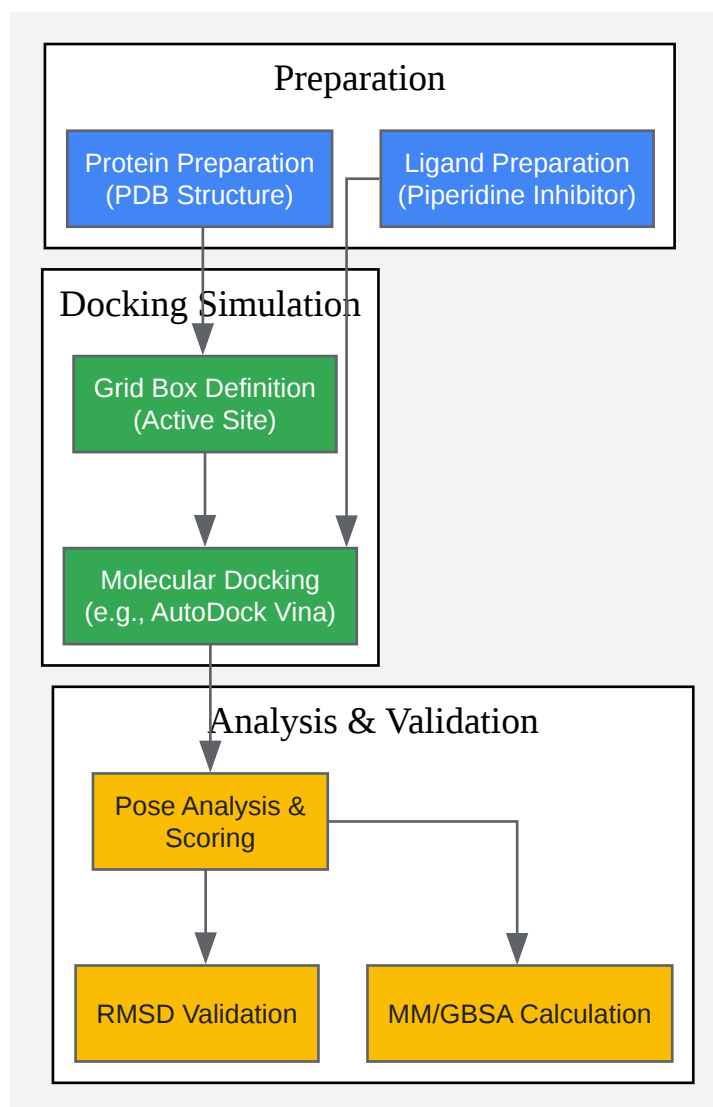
Preparation

Protein Preparation (PDB Structure)

Ligand Preparation (Piperidine Inhibitor)

Docking Simulation

Grid Box Definition (Active Site)

Molecular Docking (e.g., AutoDock Vina)

Analysis & Validation

Pose Analysis & Scoring

RMSD Validation

MM/GBSA Calculation